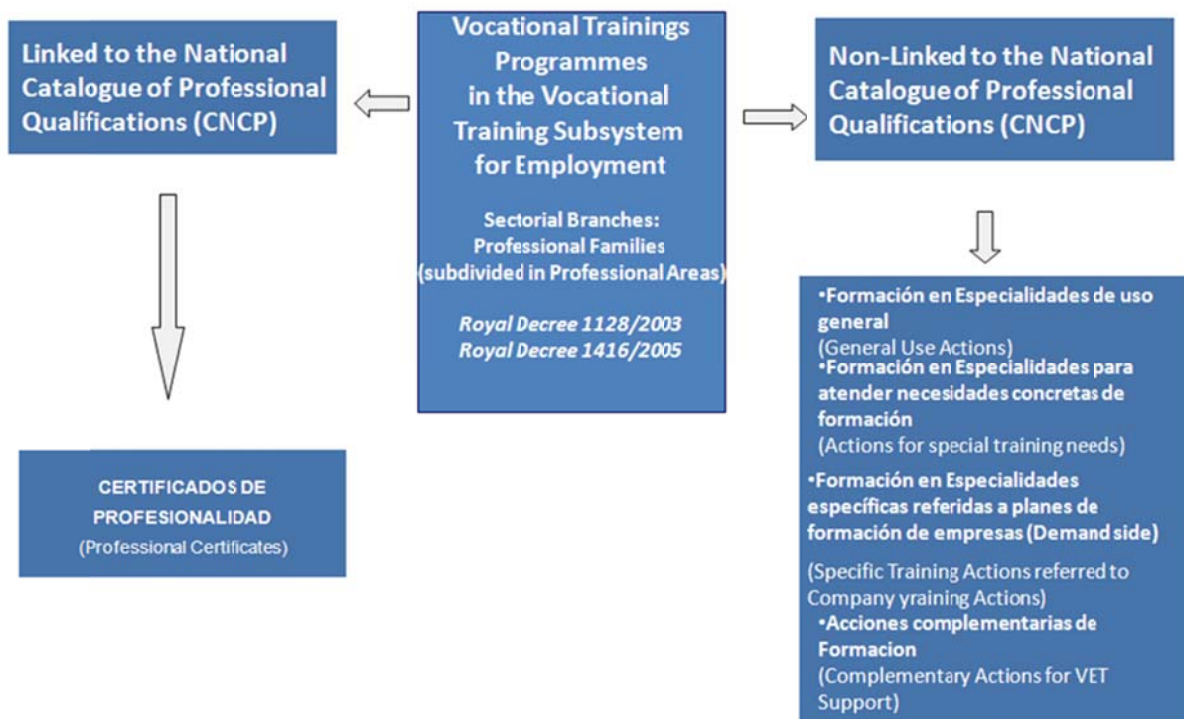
Vocational Trainings Programmes in the Vocational Training Subsystem for Employment

Sectorial Branches: Professional Families (subdivided in Professional Areas)

Royal Decree 1128/2003
Royal Decree 1416/2005

Linked to the National Catalogue of Professional Qualifications (CNCP)

CERTIFICADOS DE PROFESIONALIDAD
(Professional Certificates)

Non-Linked to the National Catalogue of Professional Qualifications (CNCP)

•Formación en Especialidades de uso general
(General Use Actions)
•Formación en Especialidades para atender necesidades concretas de formación
(Actions for special training needs)
•Formación en Especialidades específicas referidas a planes de formación de empresas (Demand side)
(Specific Training Actions referred to Company yraining Actions)
•Acciones complementarias de Formacion
(Complementary Actions for VET Support)